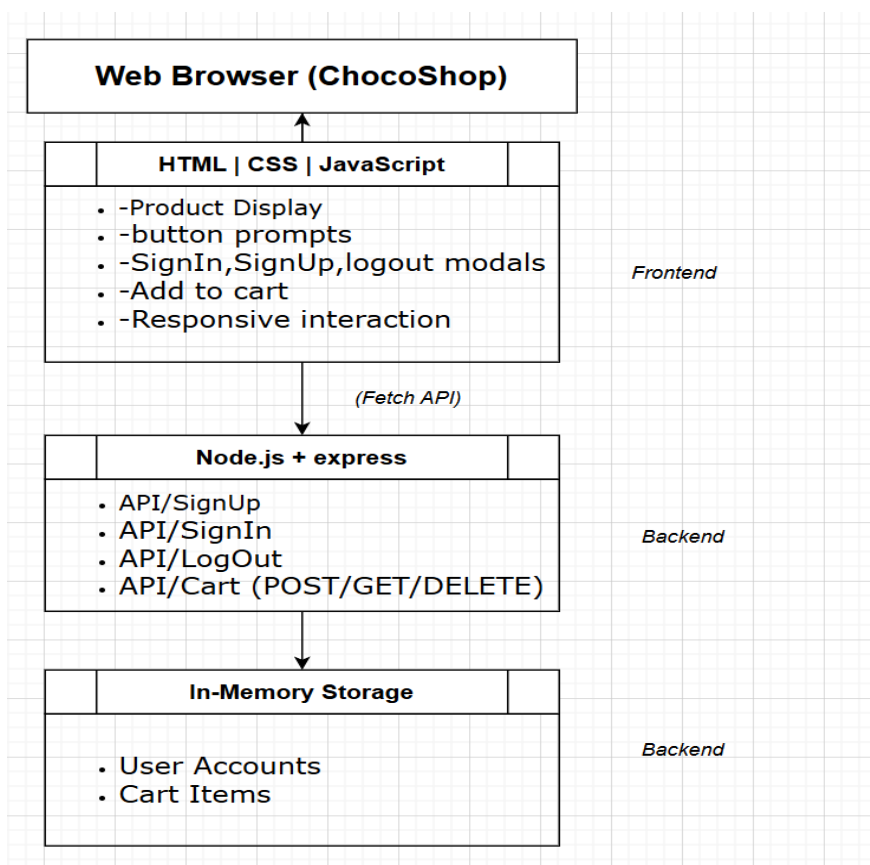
Web Browser (ChocoShop)

HTML | CSS | JavaScript

- -Product Display
- -button prompts
- -SignIn,SignUp,logout modals
- -Add to cart
- -Responsive interaction

Frontend

(Fetch API)

Node.js + express

- API/SignUp
- API/SignIn
- API/LogOut
- API/Cart (POST/GET/DELETE)

Backend

In-Memory Storage

- User Accounts
- Cart Items

Backend